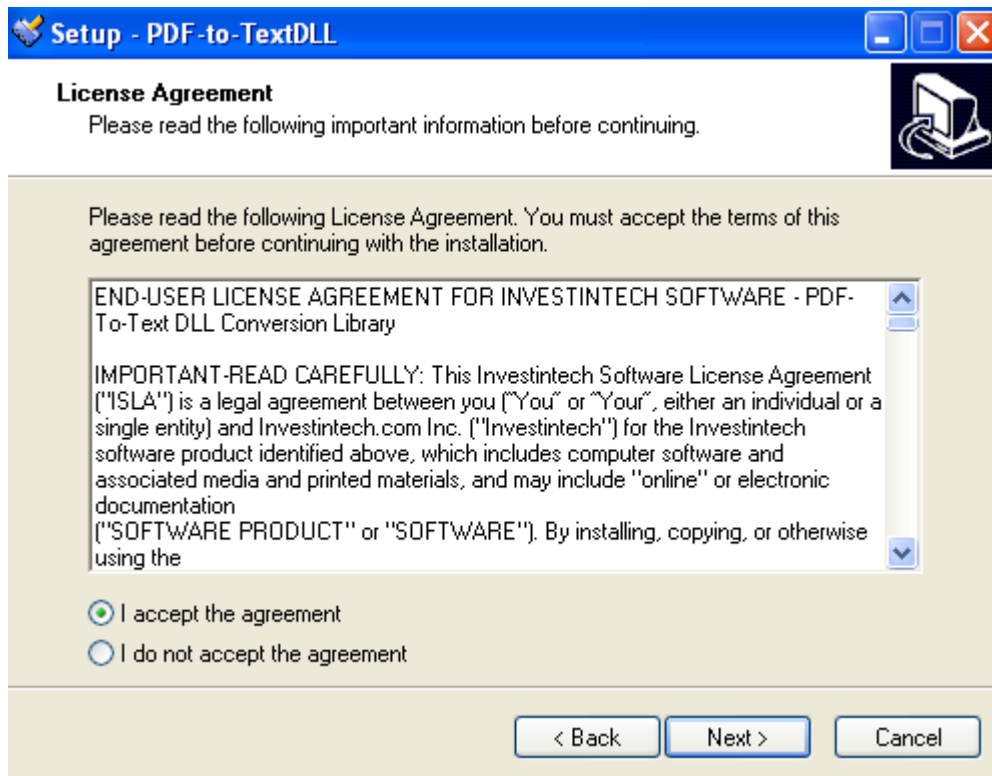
Setup - PDF-to-TextDLL

License Agreement
Please read the following important information before continuing.

Please read the following License Agreement. You must accept the terms of this agreement before continuing with the installation.

END-USER LICENSE AGREEMENT FOR INVESTINTECH SOFTWARE - PDF-To-Text DLL Conversion Library

IMPORTANT-READ CAREFULLY: This Investintech Software License Agreement ("ISLA") is a legal agreement between you ("You" or "Your", either an individual or a single entity) and Investintech.com Inc. ("Investintech") for the Investintech software product identified above, which includes computer software and associated media and printed materials, and may include "online" or electronic documentation
("SOFTWARE PRODUCT" or "SOFTWARE"). By installing, copying, or otherwise using the

I accept the agreement
I do not accept the agreement

< Back
Next >
Cancel